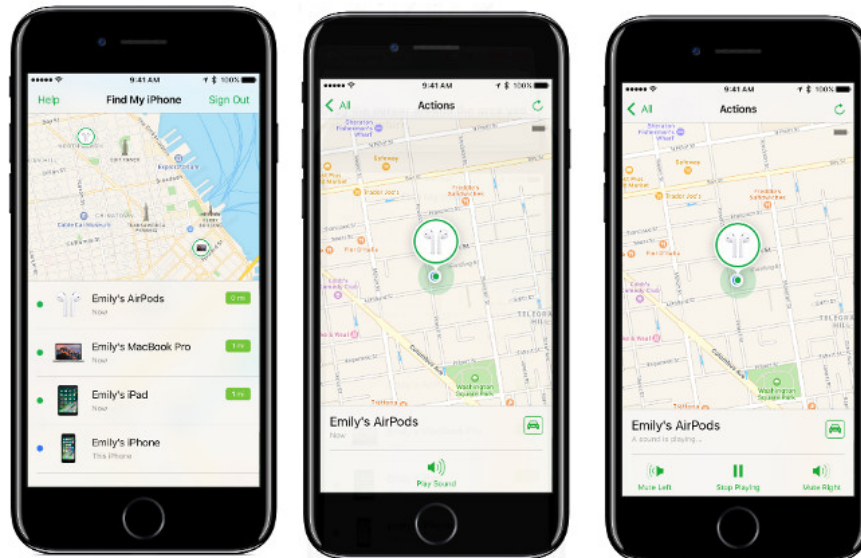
9:41 AM 100%
Help Find My iPhone Sign Out
Emily's AirPods 0 mi
Now
Emily's MacBook Pro 1 mi
Now
Emily's iPad 1 mi
Now
Emily's iPhone
This iPhone

9:41 AM 100%
All Actions
Sheraton Fisherman's Wharf
Safeway
Trader Joe's
Washington Square Park
Telegraph Hill
Emily's AirPods
Now
Play Sound

9:41 AM 100%
All Actions
Safeway
Trader Joe's
Washington Square Park
Telegraph Hill
Emily's AirPods
A sound is playing...
Mute Left Stop Playing Mute Right